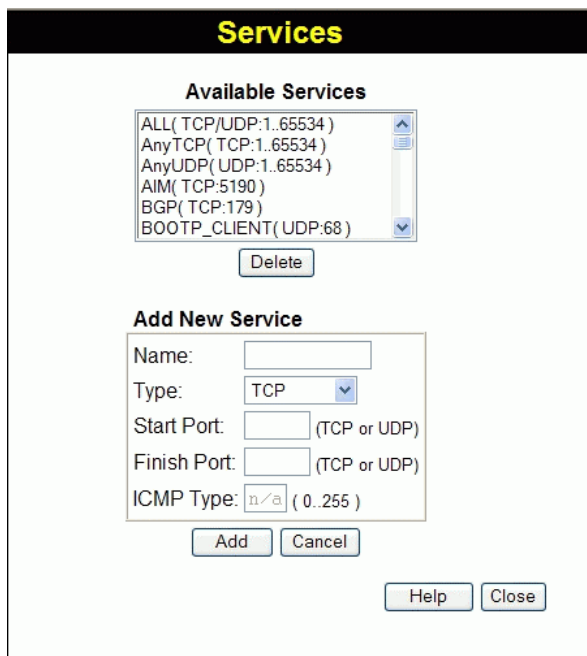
Services

Available Services

ALL( TCP/UDP:1..65534 )
AnyTCP( TCP:1..65534 )
AnyUDP( UDP:1..65534 )
AIM( TCP:5190 )
BGP( TCP:179 )
BOOTP_CLIENT( UDP:68 )

Delete

Add New Service

Name:
Type: TCP
Start Port: (TCP or UDP)
Finish Port: (TCP or UDP)
ICMP Type: n/a ( 0..255 )

Add Cancel

Help Close